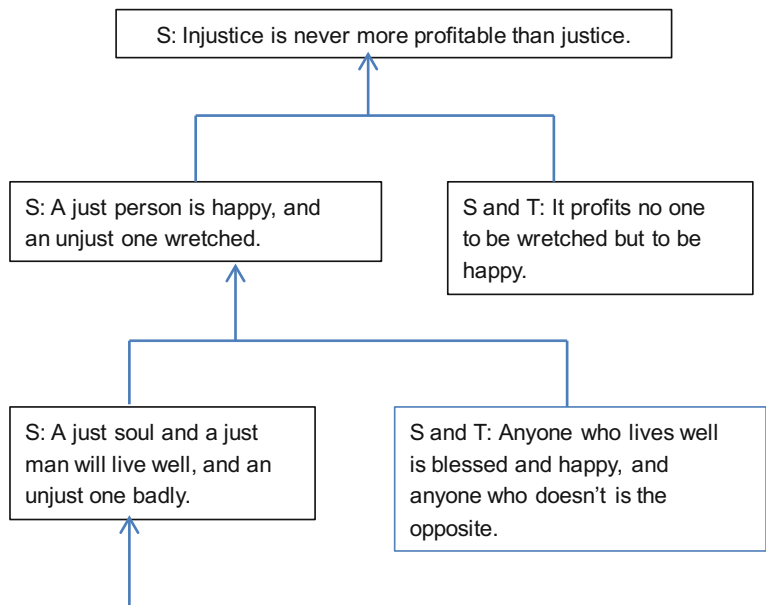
S: Injustice is never more profitable than justice.

S: A just person is happy, and an unjust one wretched.

S and T: It profits no one to be wretched but to be happy.

S: A just soul and a just man will live well, and an unjust one badly.

S and T: Anyone who lives well is blessed and happy, and anyone who doesn’t is the opposite.